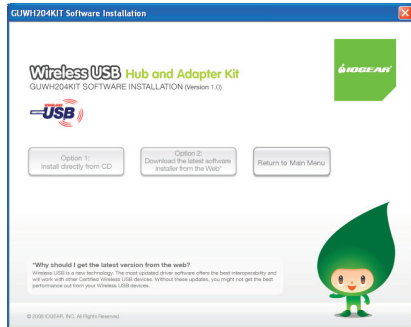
GUWH204KIT Software Installation

Wireless USB Hub and Adapter Kit
GUWH204KIT SOFTWARE INSTALLATION (Version 1.0)

IOGEAR

USB

Option 1:
Install directly from CD

Option 2:
Download the latest software installer from the Web*

Return to Main Menu

"Why should I get the latest version from the web?
Wireless USB is a new technology. The most updated driver software offers the best interoperability and will work with other Certified Wireless USB devices. Without these updates, you might not get the best performance out from your Wireless USB devices.

© 2006 IOGEAR, INC. All Rights Reserved.